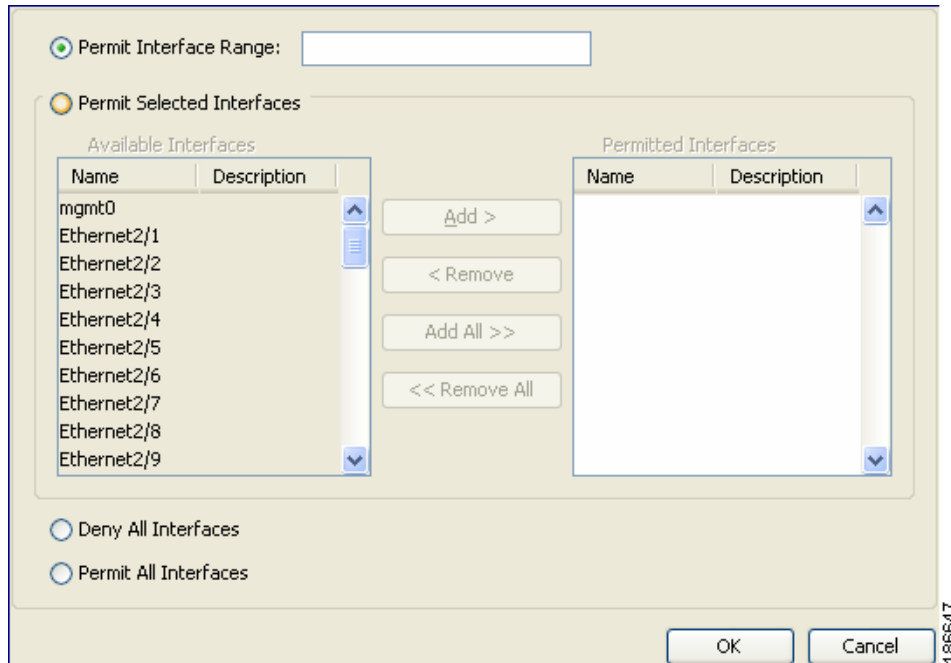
Permit Interface Range:

Permit Selected Interfaces

Available Interfaces

| Name | Description |
|---|---|
| mgmt0 | |
| Ethernet2/1 | |
| Ethernet2/2 | |
| Ethernet2/3 | |
| Ethernet2/4 | |
| Ethernet2/5 | |
| Ethernet2/6 | |
| Ethernet2/7 | |
| Ethernet2/8 | |
| Ethernet2/9 | |

Add >

< Remove

Add All >>

<< Remove All

Permitted Interfaces

| Name | Description |
|---|---|

Deny All Interfaces

Permit All Interfaces

OK

Cancel

186647